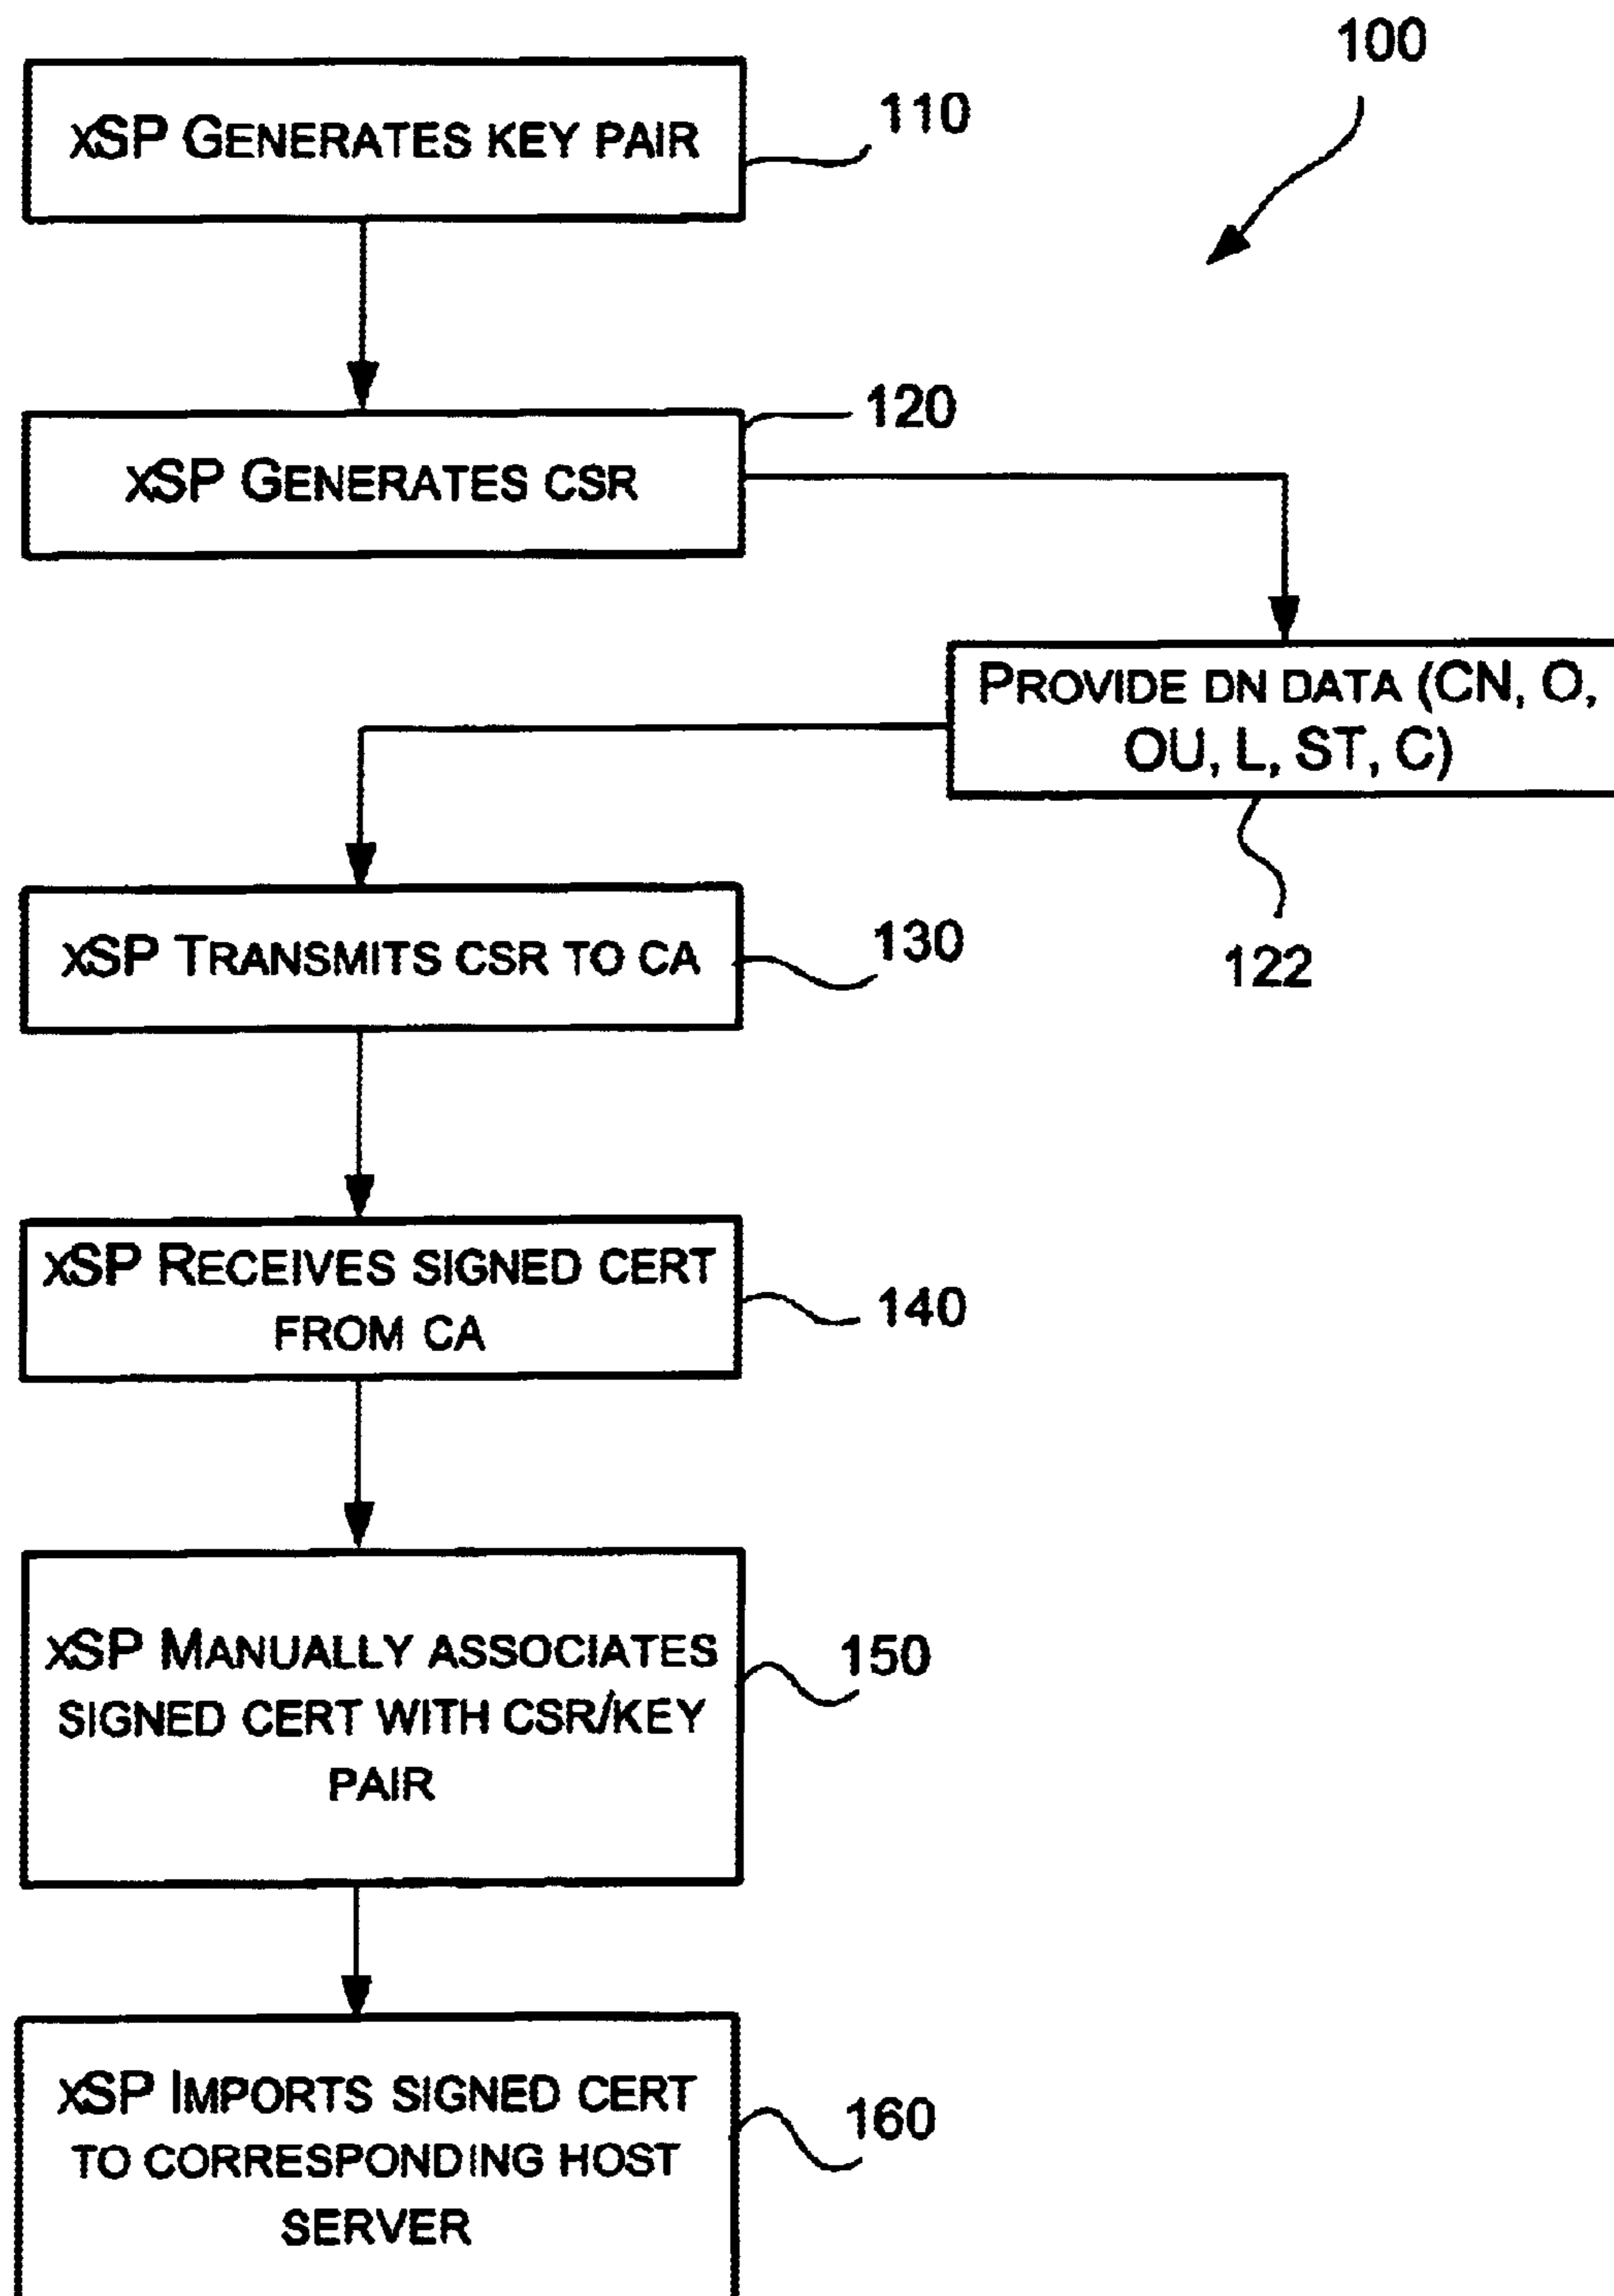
100

xSP GENERATES KEY PAIR

110

120

xSP GENERATES CSR

PROVIDE DN DATA (CN, O, OU, L, ST, C)

122

xSP TRANSMITS CSR TO CA

130

xSP RECEIVES SIGNED CERT FROM CA

140

xSP MANUALLY ASSOCIATES SIGNED CERT WITH CSR/KEY PAIR

150

xSP IMPORTS SIGNED CERT TO CORRESPONDING HOST SERVER

160